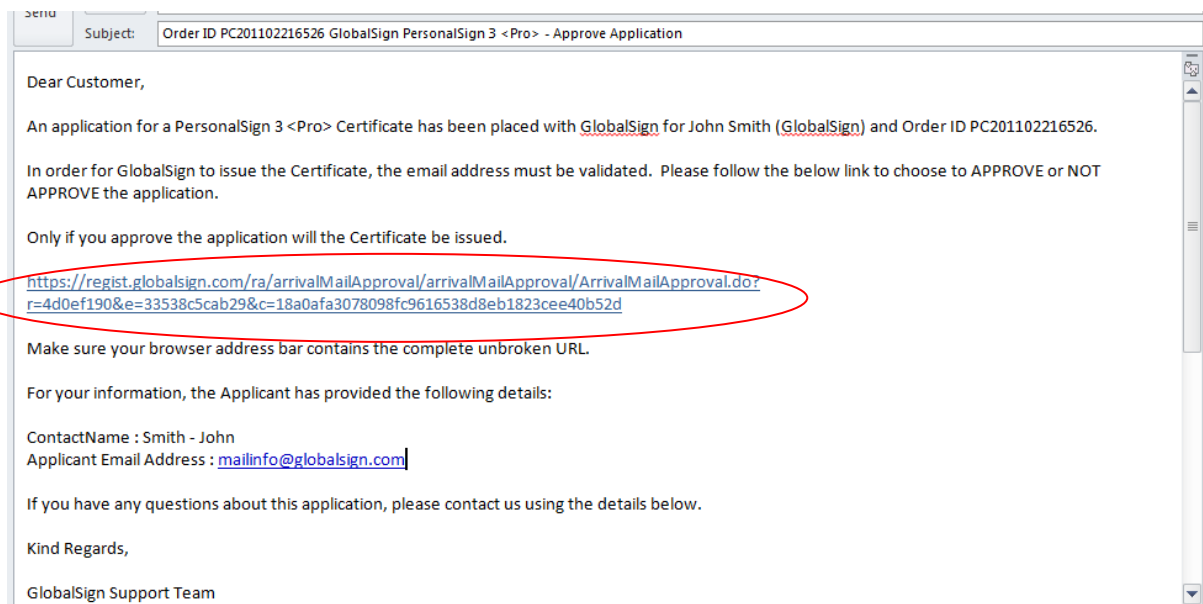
Send

Subject: Order ID PC201102216526 GlobalSign PersonalSign 3 <Pro> - Approve Application

Dear Customer,

An application for a PersonalSign 3 <Pro> Certificate has been placed with GlobalSign for John Smith (GlobalSign) and Order ID PC201102216526.

In order for GlobalSign to issue the Certificate, the email address must be validated. Please follow the below link to choose to APPROVE or NOT APPROVE the application.

Only if you approve the application will the Certificate be issued.

https://regist.globalsign.com/ra/arrivalMailApproval/arrivalMailApproval/ArrivalMailApproval.do?r=4d0ef190&e=33538c5cab29&c=18a0afa3078098fc9616538d8eb1823cee40b52d

Make sure your browser address bar contains the complete unbroken URL.

For your information, the Applicant has provided the following details:

ContactName : Smith - John
Applicant Email Address : mailinfo@globalsign.com

If you have any questions about this application, please contact us using the details below.

Kind Regards,

GlobalSign Support Team